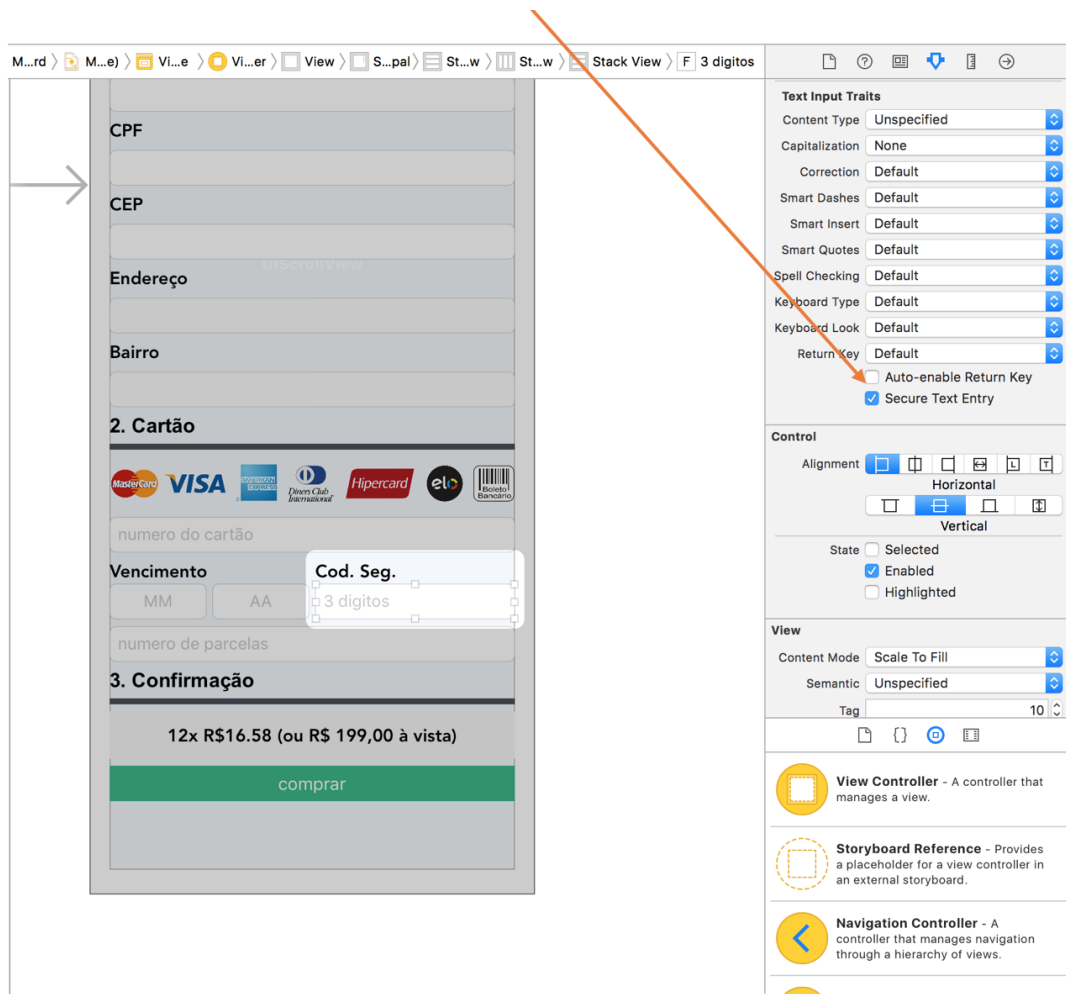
M...rd 〉 M...e) 〉 Vi...e 〉 Vi...er 〉 View 〉 S...pal 〉 St...w 〉 St...w 〉 Stack View 〉 F 3 digitos

CPF

CEP

UIScrollView

Endereço

Bairro

2. Cartão

MasterCard VISA AMERICAN EXPRESS Diners Club International Hipercard elo Boleto Bancário

numero do cartão

Vencimento

Cod. Seg.

MM

AA

3 digitos

numero de parcelas

3. Confirmação

12x R$16.58 (ou R$ 199,00 à vista)

comprar

Text Input Traits

| | |
|---|---|
| Content Type | Unspecified |
| Capitalization | None |
| Correction | Default |
| Smart Dashes | Default |
| Smart Insert | Default |
| Smart Quotes | Default |
| Spell Checking | Default |
| Keyboard Type | Default |
| Keyboard Look | Default |
| Return Key | Default |

Auto-enable Return Key

Secure Text Entry

Control

Alignment

Horizontal

Vertical

State Selected

Enabled

Highlighted

View

| | |
|---|---|
| Content Mode | Scale To Fill |
| Semantic | Unspecified |
| Tag | 10 |

View Controller - A controller that manages a view.

Storyboard Reference - Provides a placeholder for a view controller in an external storyboard.

Navigation Controller - A controller that manages navigation through a hierarchy of views.